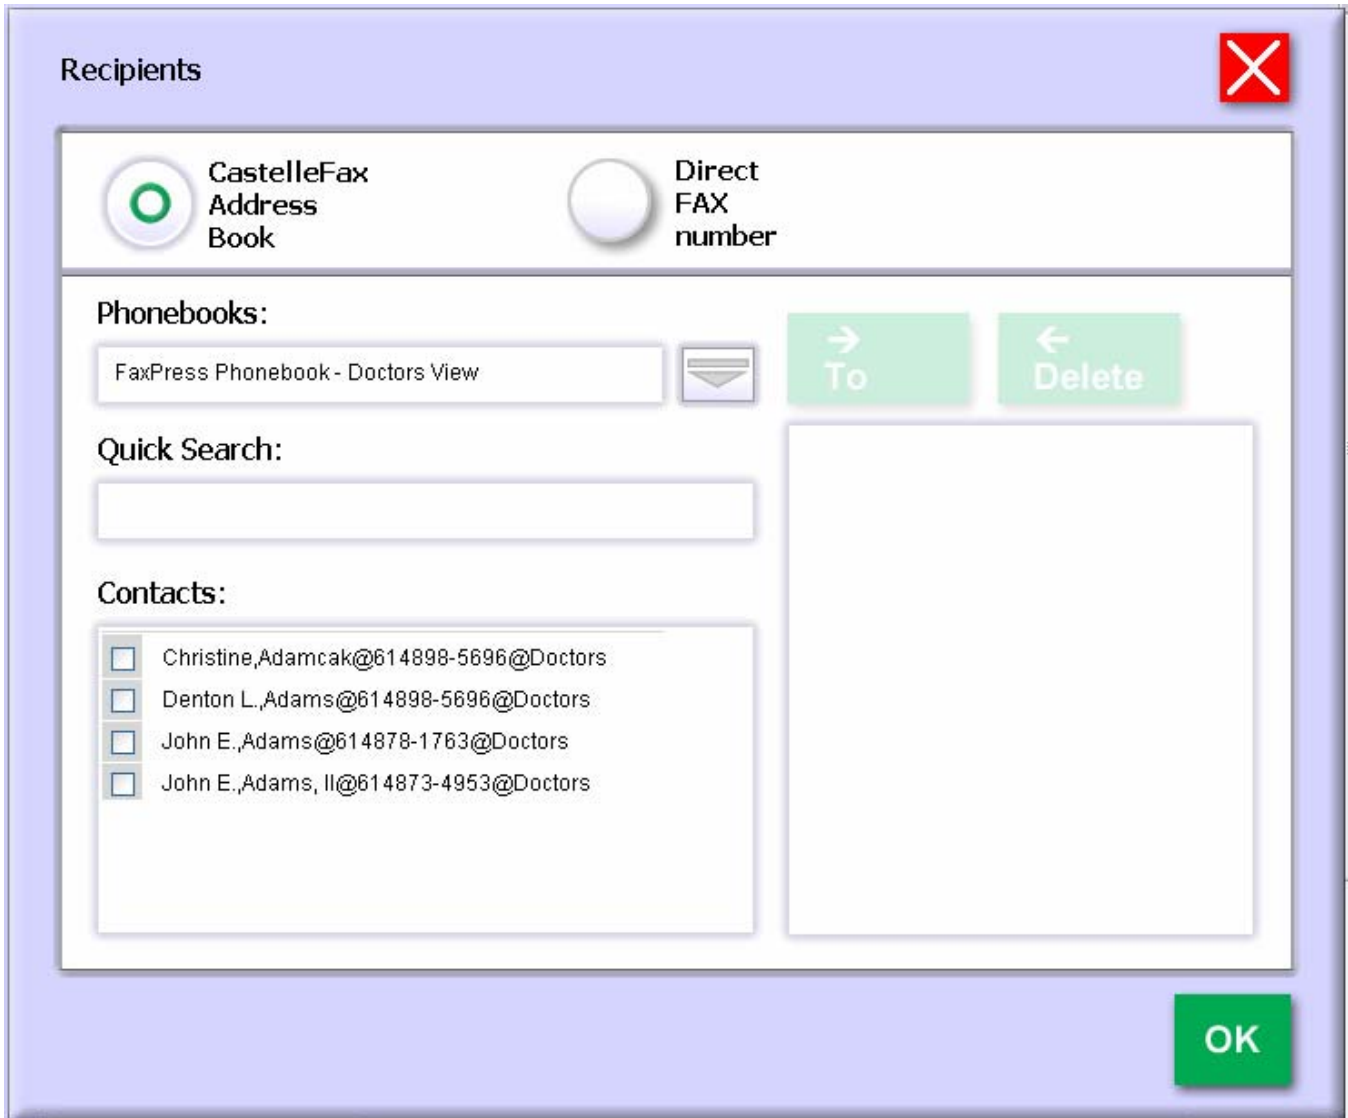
Recipients

CastelleFax Address Book

Direct FAX number

Phonebooks:

FaxPress Phonebook - Doctors View

To

Delete

Quick Search:

Contacts:

Christine,Adamcak@614898-5696@Doctors
Denton L.,Adams@614898-5696@Doctors
John E.,Adams@614878-1763@Doctors
John E.,Adams, II@614873-4953@Doctors

OK